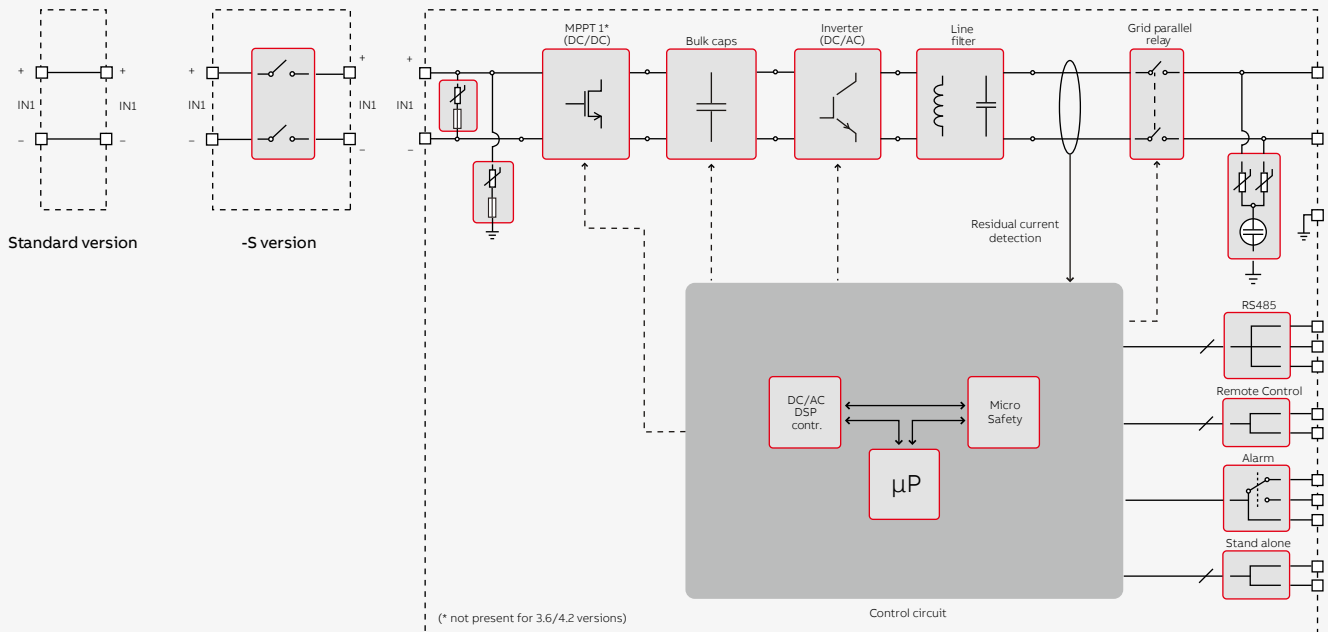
+
IN1
–
+
IN1
–

Standard version

+
IN1
–
+
IN1
–

-S version

+
IN1
–

MPPT 1*
(DC/DC)

Bulk caps

Inverter
(DC/AC)

Line
filter

Grid parallel
relay

Residual current
detection

RS485

Remote Control

Alarm

Stand alone

DC/AC
DSP
contr.

Micro
Safety

µP

Control circuit

(* not present for 3.6/4.2 versions)